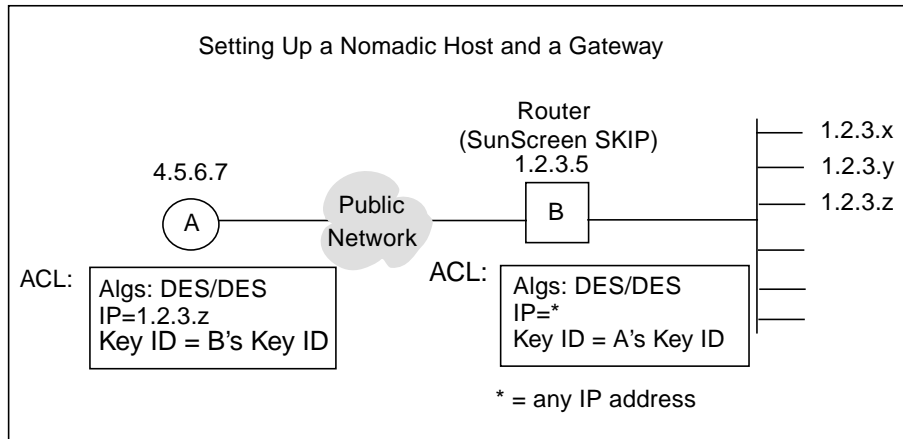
Setting Up a Nomadic Host and a Gateway

Router
(SunScreen SKIP)
1.2.3.5

1.2.3.x
1.2.3.y
1.2.3.z

4.5.6.7

A

Public
Network

B

ACL:
Algs: DES/DES
IP=1.2.3.z
Key ID = B's Key ID

ACL:
Algs: DES/DES
IP=*
Key ID = A's Key ID

* = any IP address